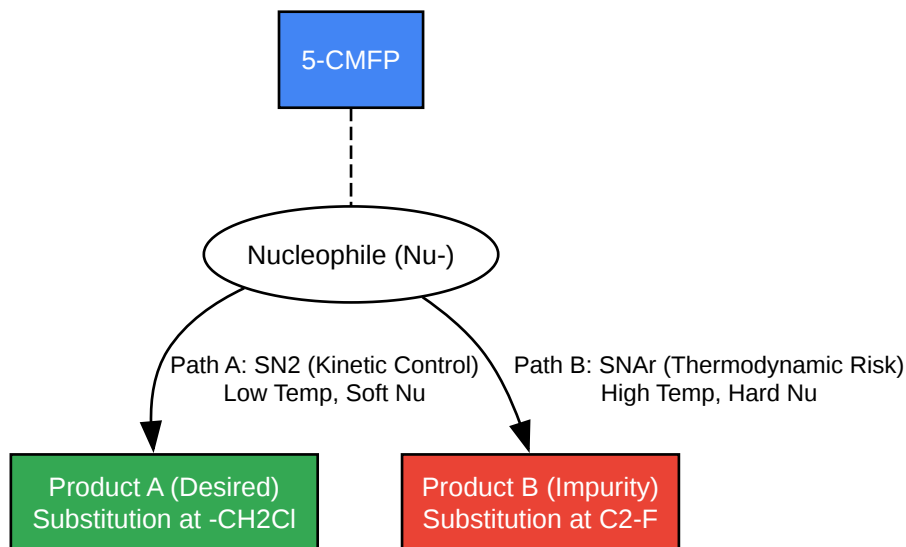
5-CMFP

Nucleophile (Nu-)

Path A: SN2 (Kinetic Control)
Low Temp, Soft Nu

Path B: SNAr (Thermodynamic Risk)
High Temp, Hard Nu

Product A (Desired)
Substitution at -CH2Cl

Product B (Impurity)
Substitution at C2-F